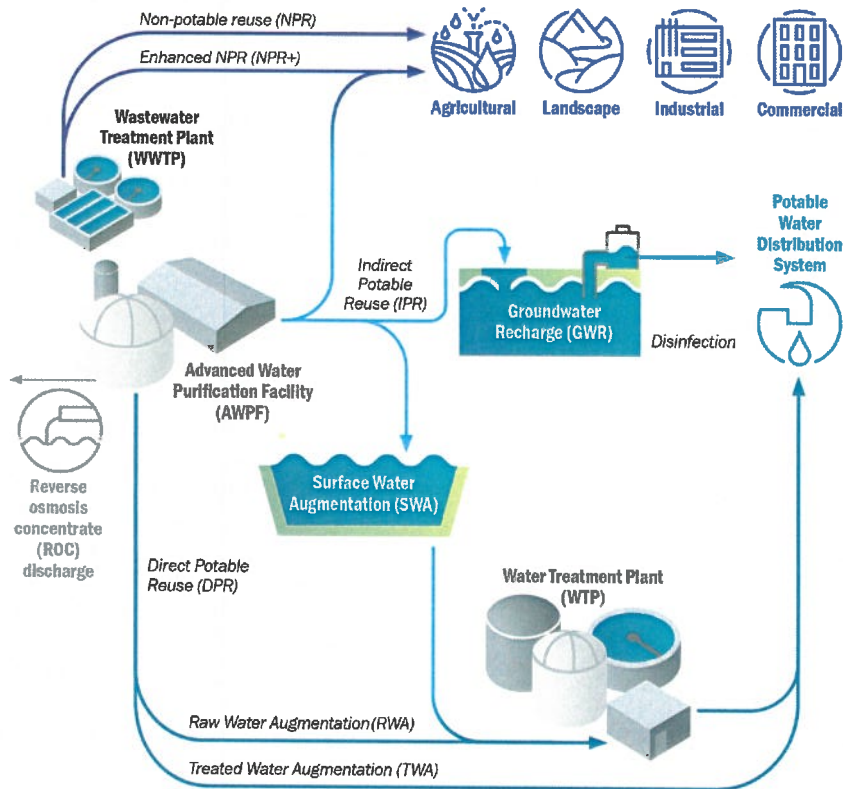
Non-potable reuse (NPR)

Enhanced NPR (NPR+)

Agricultural

Landscape

Industrial

Commercial

Wastewater Treatment Plant (WWTP)

Potable Water Distribution System

Indirect Potable Reuse (IPR)

Groundwater Recharge (GWR)

Disinfection

Advanced Water Purification Facility (AWPF)

Reverse osmosis concentrate (ROC) discharge

Surface Water Augmentation (SWA)

Direct Potable Reuse (DPR)

Water Treatment Plant (WTP)

Raw Water Augmentation (RWA)

Treated Water Augmentation (TWA)